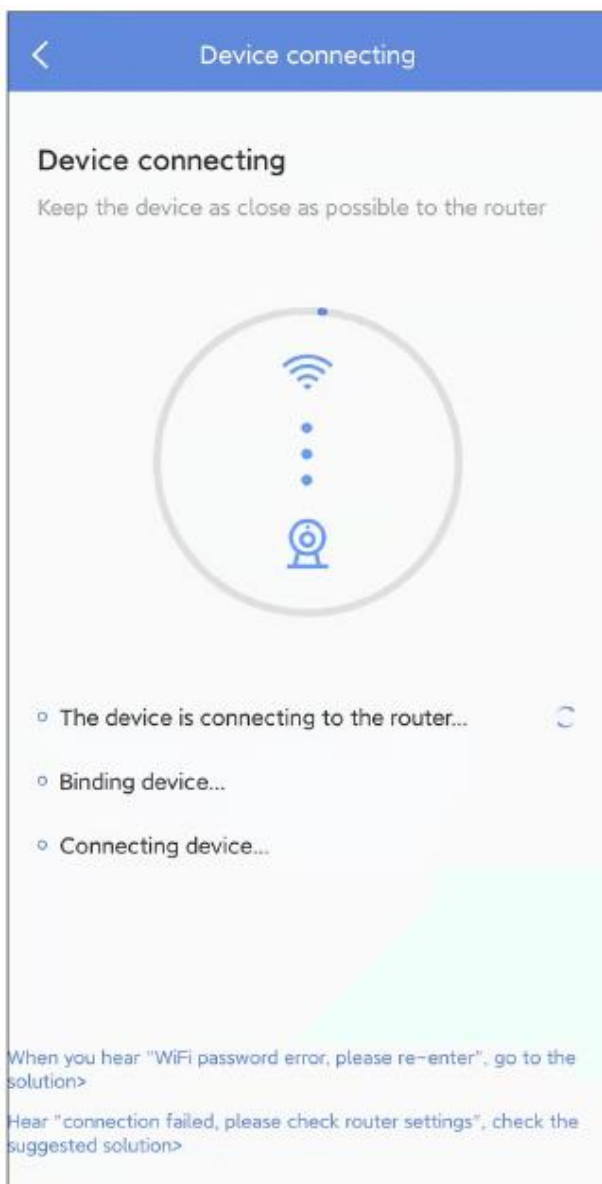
Device connecting

Device connecting

Keep the device as close as possible to the router

The device is connecting to the router...

Binding device...

Connecting device...

When you hear "WiFi password error, please re-enter", go to the solution>

Hear "connection failed, please check router settings", check the suggested solution>